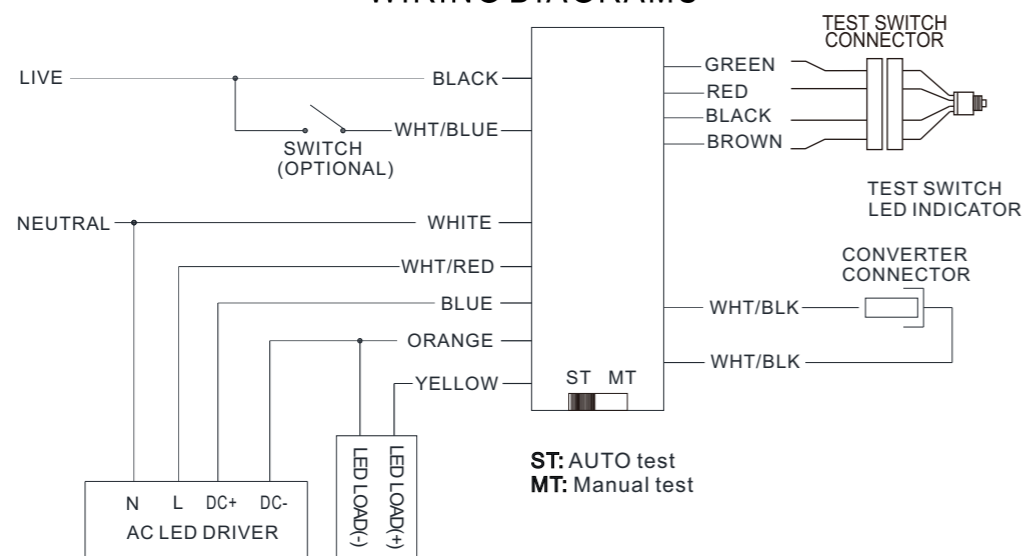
WIRING DIAGRAMS

LIVE
BLACK
SWITCH (OPTIONAL)
WHT/BLUE
NEUTRAL
WHITE
WHT/RED
BLUE
ORANGE
YELLOW
GREEN
RED
BLACK
BROWN
TEST SWITCH CONNECTOR
TEST SWITCH LED INDICATOR
CONVERTER CONNECTOR
WHT/BLK
WHT/BLK
ST MT
N L DC+ DC-
AC LED DRIVER
LED LOAD(-)
LED LOAD(+)

ST: AUTO test
MT: Manual test